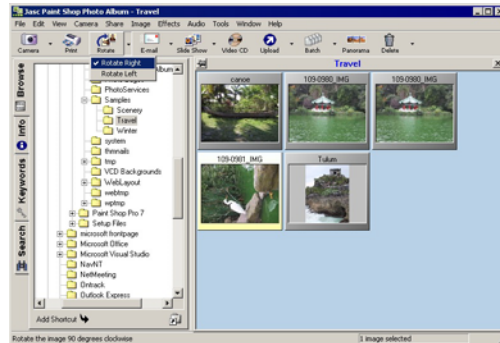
Jasc Paint Shop Photo Album - Travel

File Edit View Camera Share Image Effects Audio Tools Window Help

Camera Print Rotate E-mail Slide Show Video CD Upload Batch Panorama Delete

Rotate Right
Rotate Left

Browse Info Keywords Search

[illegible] Album
PhotoServices
Samples
Scenery
Travel
Winter
system
thmnails
tmp
VCD Backgrounds
WebLayout
webtmp
wptmp
Paint Shop Pro 7
Setup Files
microsoft frontpage
Microsoft Office
Microsoft Visual Studio
NavNT
NetMeeting
Ontrack
Outlook Express

Add Shortcut

Travel

canoe
109-0980_IMG
109-0980_IMG
109-0981_IMG
Tulum

Rotate the image 90 degrees clockwise
1 image selected